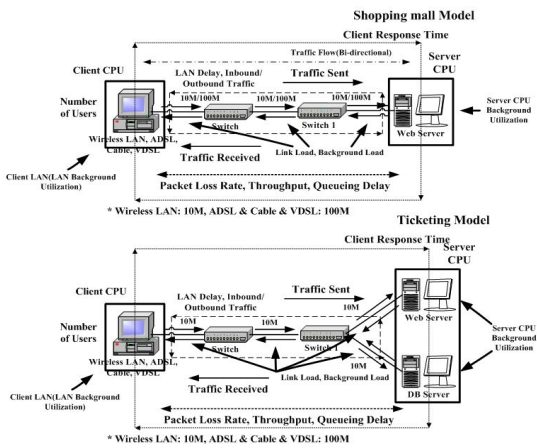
Shopping mall Model

Client Response Time

Traffic Flow(Bi-directional)

Client CPU

LAN Delay, Inbound/ Outbound Traffic

Traffic Sent

Server CPU

Number of Users

10M/100M

10M/100M

10M/100M

Server CPU Background Utilization

Wireless LAN, ADSL, Cable, VDSL

Switch

Switch 1

Web Server

Traffic Received

Link Load, Background Load

Client LAN(LAN Background Utilization)

Packet Loss Rate, Throughput, Queueing Delay

* Wireless LAN: 10M, ADSL & Cable & VDSL: 100M

Ticketing Model

Client Response Time

Server CPU

Client CPU

LAN Delay, Inbound/ Outbound Traffic

Traffic Sent

10M

Number of Users

10M

10M

Web Server

Server CPU Background Utilization

Wireless LAN, ADSL, Cable, VDSL

Switch

Switch

Traffic Received

Link Load, Background Load

DB Server

Client LAN(LAN Background Utilization)

Packet Loss Rate, Throughput, Queueing Delay

* Wireless LAN: 10M, ADSL & Cable & VDSL: 100M